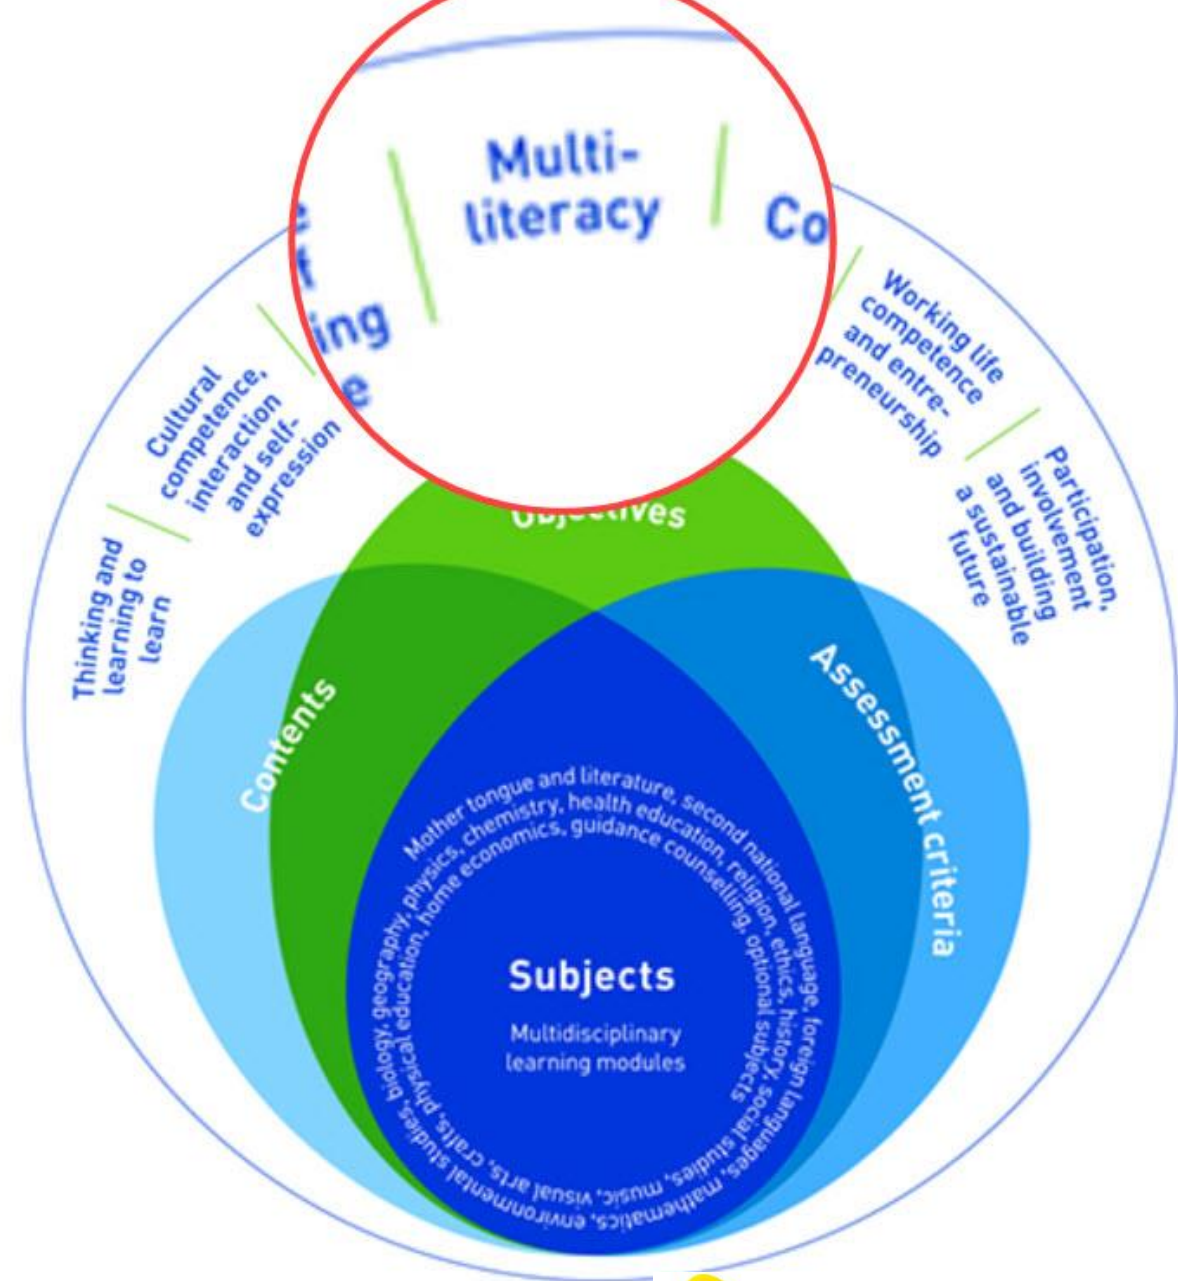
Multiliteracy

Co

e
f
ing
e

Working life competence and entrepreneurship

Participation, involvement and building a sustainable future

Cultural competence, interaction and self-expression

Thinking and learning to learn

Objectives

Contents

Assessment criteria

Mother tongue and literature, second national language, foreign languages, mathematics, environmental studies, biology, geography, physics, chemistry, health education, religion, ethics, history, social studies, music, visual arts, crafts, physical education, home economics, guidance counselling, optional subjects

Subjects

Multidisciplinary learning modules